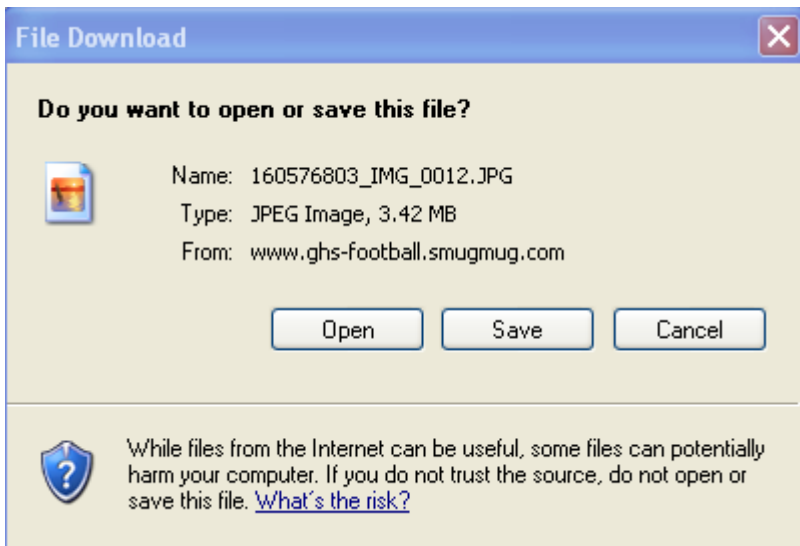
File Download

Do you want to open or save this file?

Name: 160576803_IMG_0012.JPG
Type: JPEG Image, 3.42 MB
From: www.ghs-football.smugmug.com

Open Save Cancel

While files from the Internet can be useful, some files can potentially harm your computer. If you do not trust the source, do not open or save this file. What's the risk?